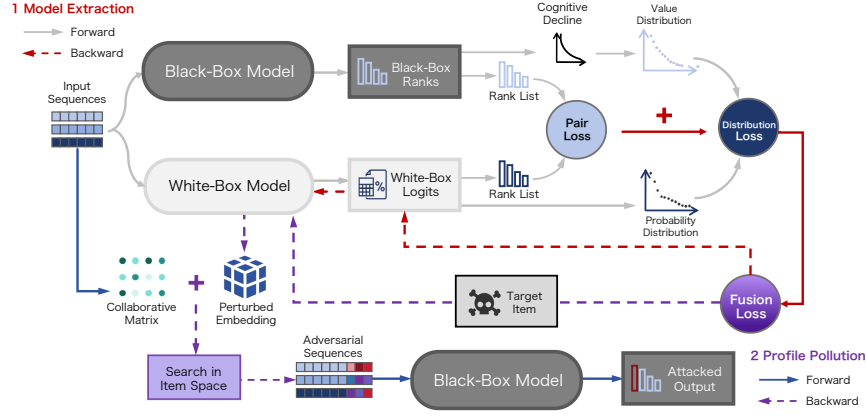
1 Model Extraction

Forward

Backward

Input Sequences

Black-Box Model

Black-Box Ranks

Rank List

Cognitive Decline

Value Distribution

Pair Loss

Distribution Loss

White-Box Model

White-Box Logits

Rank List

Probability Distribution

Collaborative Matrix

Perturbed Embedding

Target Item

Fusion Loss

Search in Item Space

Adversarial Sequences

Black-Box Model

Attacked Output

2 Profile Pollution

Forward

Backward